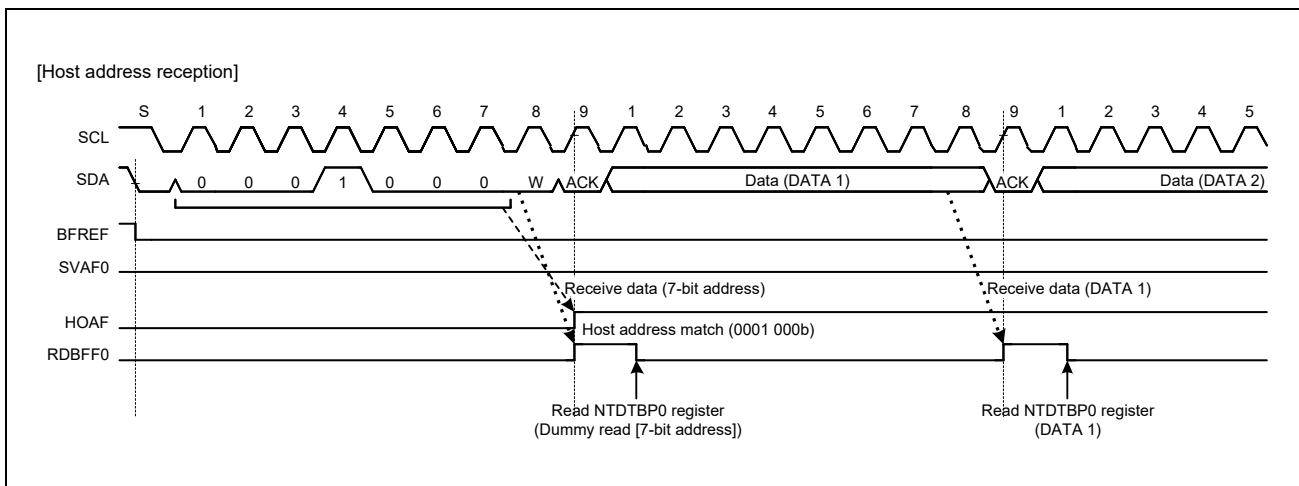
[Host address reception]

S 1 2 3 4 5 6 7 8 9 1 2 3 4 5 6 7 8 9 1 2 3 4 5

SCL

SDA 0 0 0 1 0 0 0 W ACK Data (DATA 1) ACK Data (DATA 2)

BFREF

SVAF0

Receive data (7-bit address)

Receive data (DATA 1)

HOAF

Host address match (0001 000b)

RDBFF0

Read NTDTBP0 register (Dummy read [7-bit address])

Read NTDTBP0 register (DATA 1)